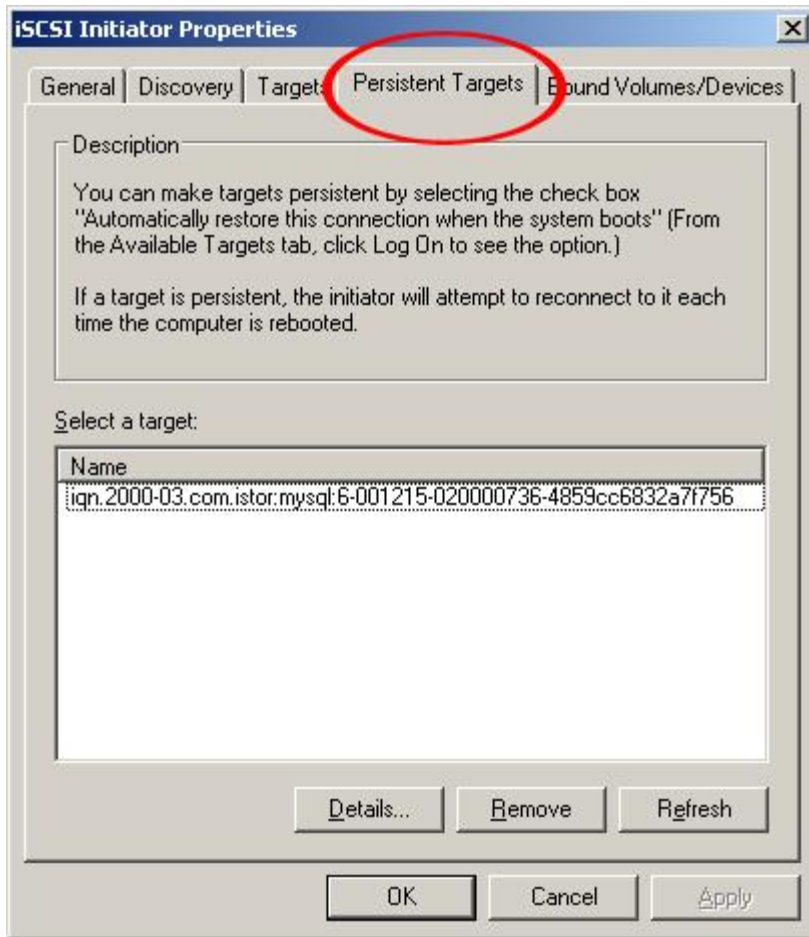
iSCSI Initiator Properties

×

General | Discovery | Targets | Persistent Targets | Bound Volumes/Devices

Description

You can make targets persistent by selecting the check box "Automatically restore this connection when the system boots" (From the Available Targets tab, click Log On to see the option.)

If a target is persistent, the initiator will attempt to reconnect to it each time the computer is rebooted.

Select a target:

| Name |
|---|
| iqn.2000-03.com.istor:mysql:6-001215-020000736-4859cc6832a7f756 |

Details... Remove Refresh

OK Cancel Apply